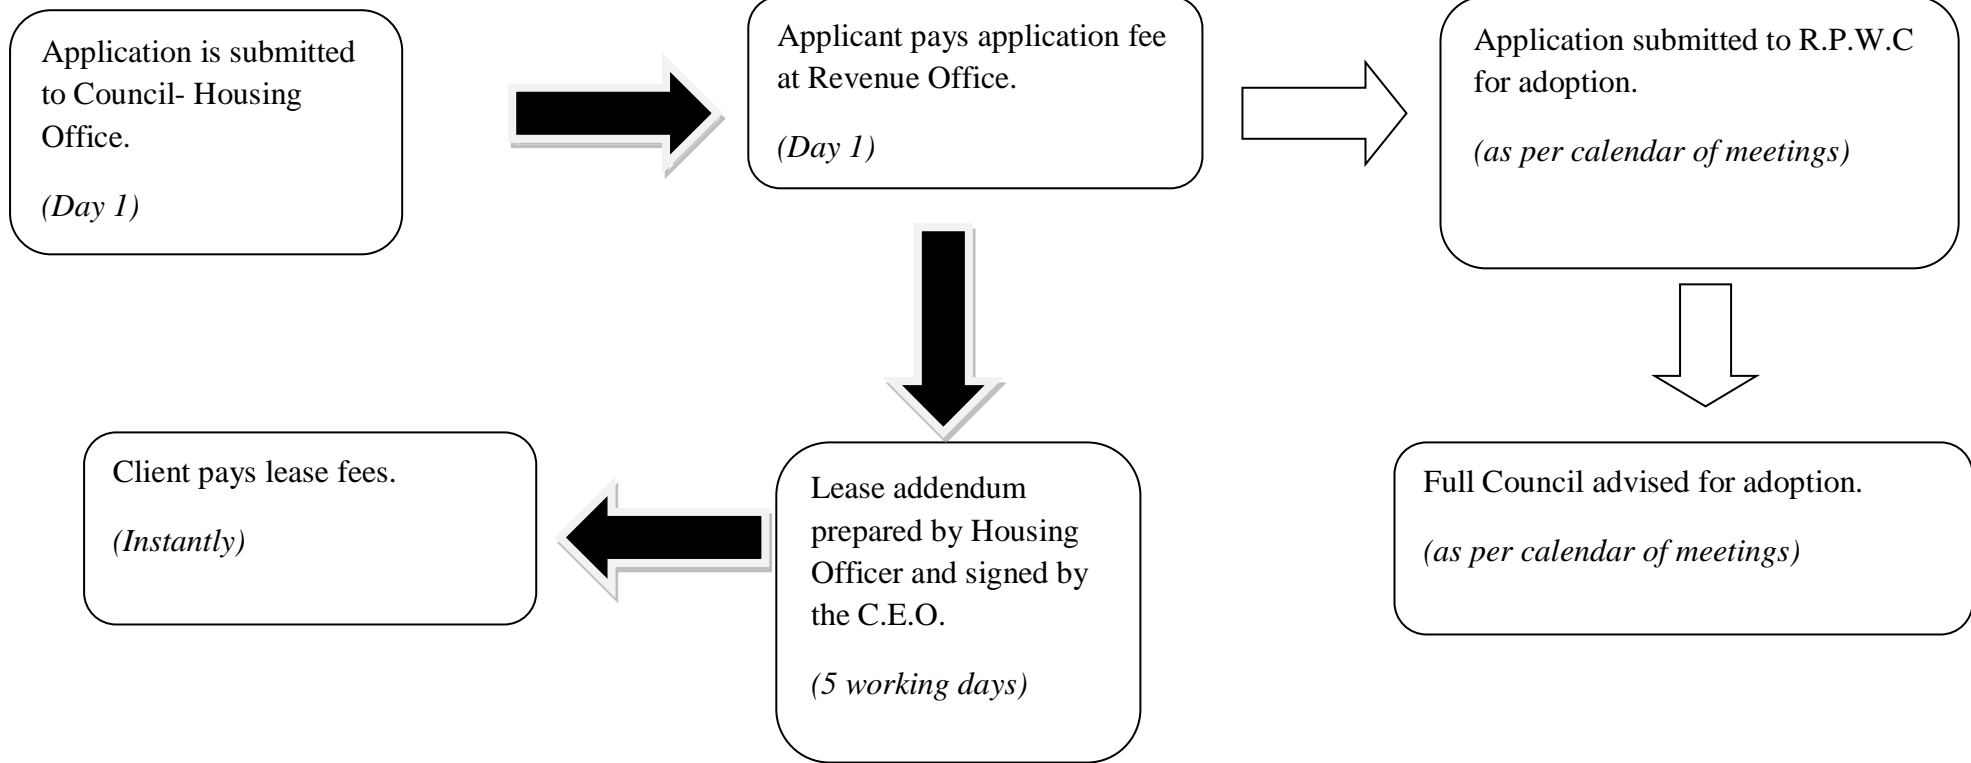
Application is submitted to Council- Housing Office.

(Day 1)

Applicant pays application fee at Revenue Office.

(Day 1)

Application submitted to R.P.W.C for adoption.

(as per calendar of meetings)

Full Council advised for adoption.

(as per calendar of meetings)

Lease addendum prepared by Housing Officer and signed by the C.E.O.

(5 working days)

Client pays lease fees.

(Instantly)